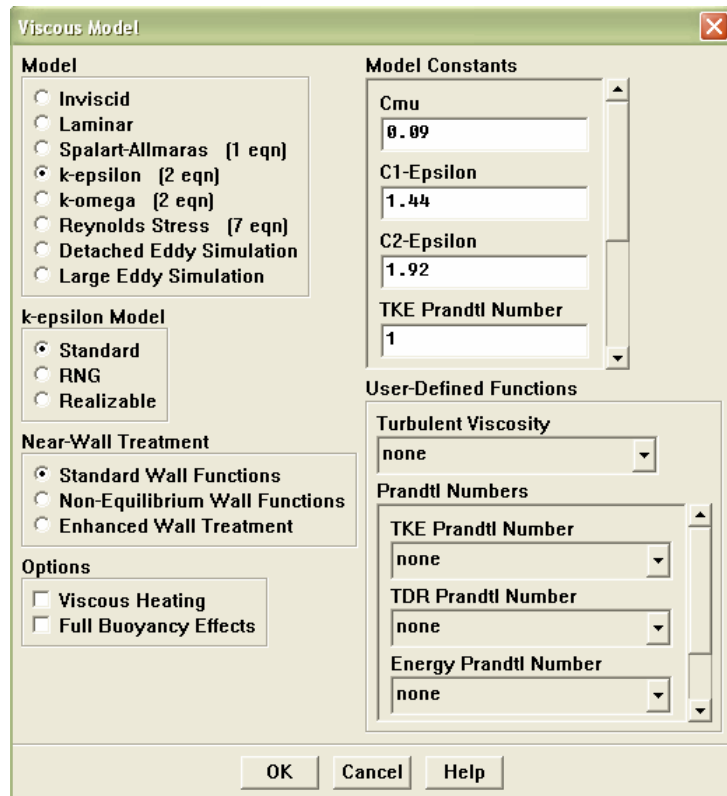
Viscous Model

Model
Inviscid
Laminar
Spalart-Allmaras (1 eqn)
k-epsilon (2 eqn)
k-omega (2 eqn)
Reynolds Stress (7 eqn)
Detached Eddy Simulation
Large Eddy Simulation

k-epsilon Model
Standard
RNG
Realizable

Near-Wall Treatment
Standard Wall Functions
Non-Equilibrium Wall Functions
Enhanced Wall Treatment

Options
Viscous Heating
Full Buoyancy Effects

Model Constants
Cmu
0.09
C1-Epsilon
1.44
C2-Epsilon
1.92
TKE Prandtl Number
1

User-Defined Functions
Turbulent Viscosity
none
Prandtl Numbers
TKE Prandtl Number
none
TDR Prandtl Number
none
Energy Prandtl Number
none

OK Cancel Help